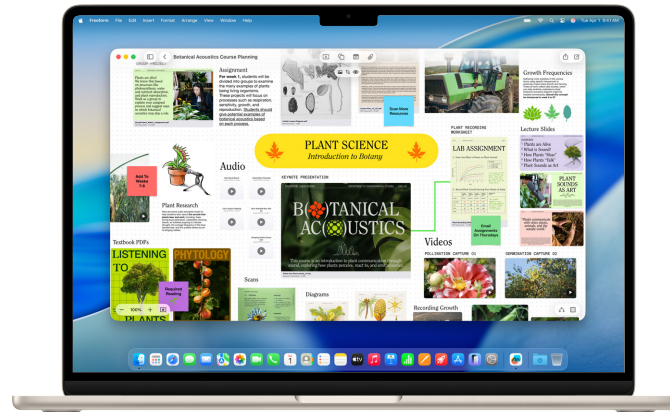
Freeform File Edit Insert Format Arrange View Window Help

Tue Apr 1 9:41 AM

Botanical Acoustics Course Planning

Assignment

For week 1, students will be divided into groups to examine the many examples of plants being living organisms. These projects will focus on processes such as respiration, sensitivity, growth, and reproduction. Students should give potential examples of botanical acoustics based on each process.

Scan More Resources

Growth Frequencies

PLANT SCIENCE
Introduction to Botany

PLANT RECORDING WORKSHEET

LAB ASSIGNMENT

Lecture Slides

Plants are Alive
What is Sound?
How Plants "Hear"
How Plants "Talk"
Plant Sounds as Art

PLANT SOUNDS AS ART

Add To Weeks 7-8

Audio

KEYNOTE PRESENTATION

BOTANICAL ACOUSTICS

Plant Research

Email Assignments On Thursdays

Textbook PDFs

LISTENING TO PLANTS

PHYTOLOGY

Required Reading

Videos

POLLINATION CAPTURE 01

GERMINATION CAPTURE 02

Scans

Diagrams

Recording Growth

100%